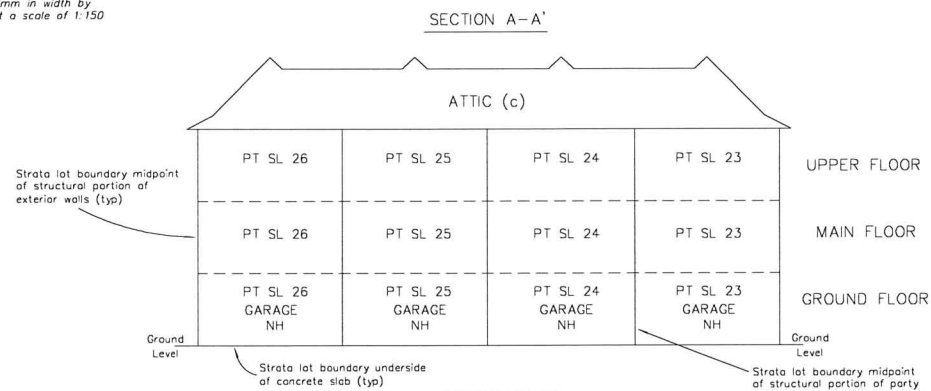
mm in width by
t a scale of 1:150

SECTION A-A'

ATTIC (c)

Strata lot boundary midpoint of structural portion of exterior walls (typ)

| PT SL 26 | PT SL 25 | PT SL 24 | PT SL 23 |
|---|---|---|---|
| PT SL 26 | PT SL 25 | PT SL 24 | PT SL 23 |
| PT SL 26 GARAGE NH | PT SL 25 GARAGE NH | PT SL 24 GARAGE NH | PT SL 23 GARAGE NH |

UPPER FLOOR

MAIN FLOOR

GROUND FLOOR

Ground Level

Ground Level

Strata lot boundary underside of concrete slab (typ)

Strata lot boundary midpoint of structural portion of party